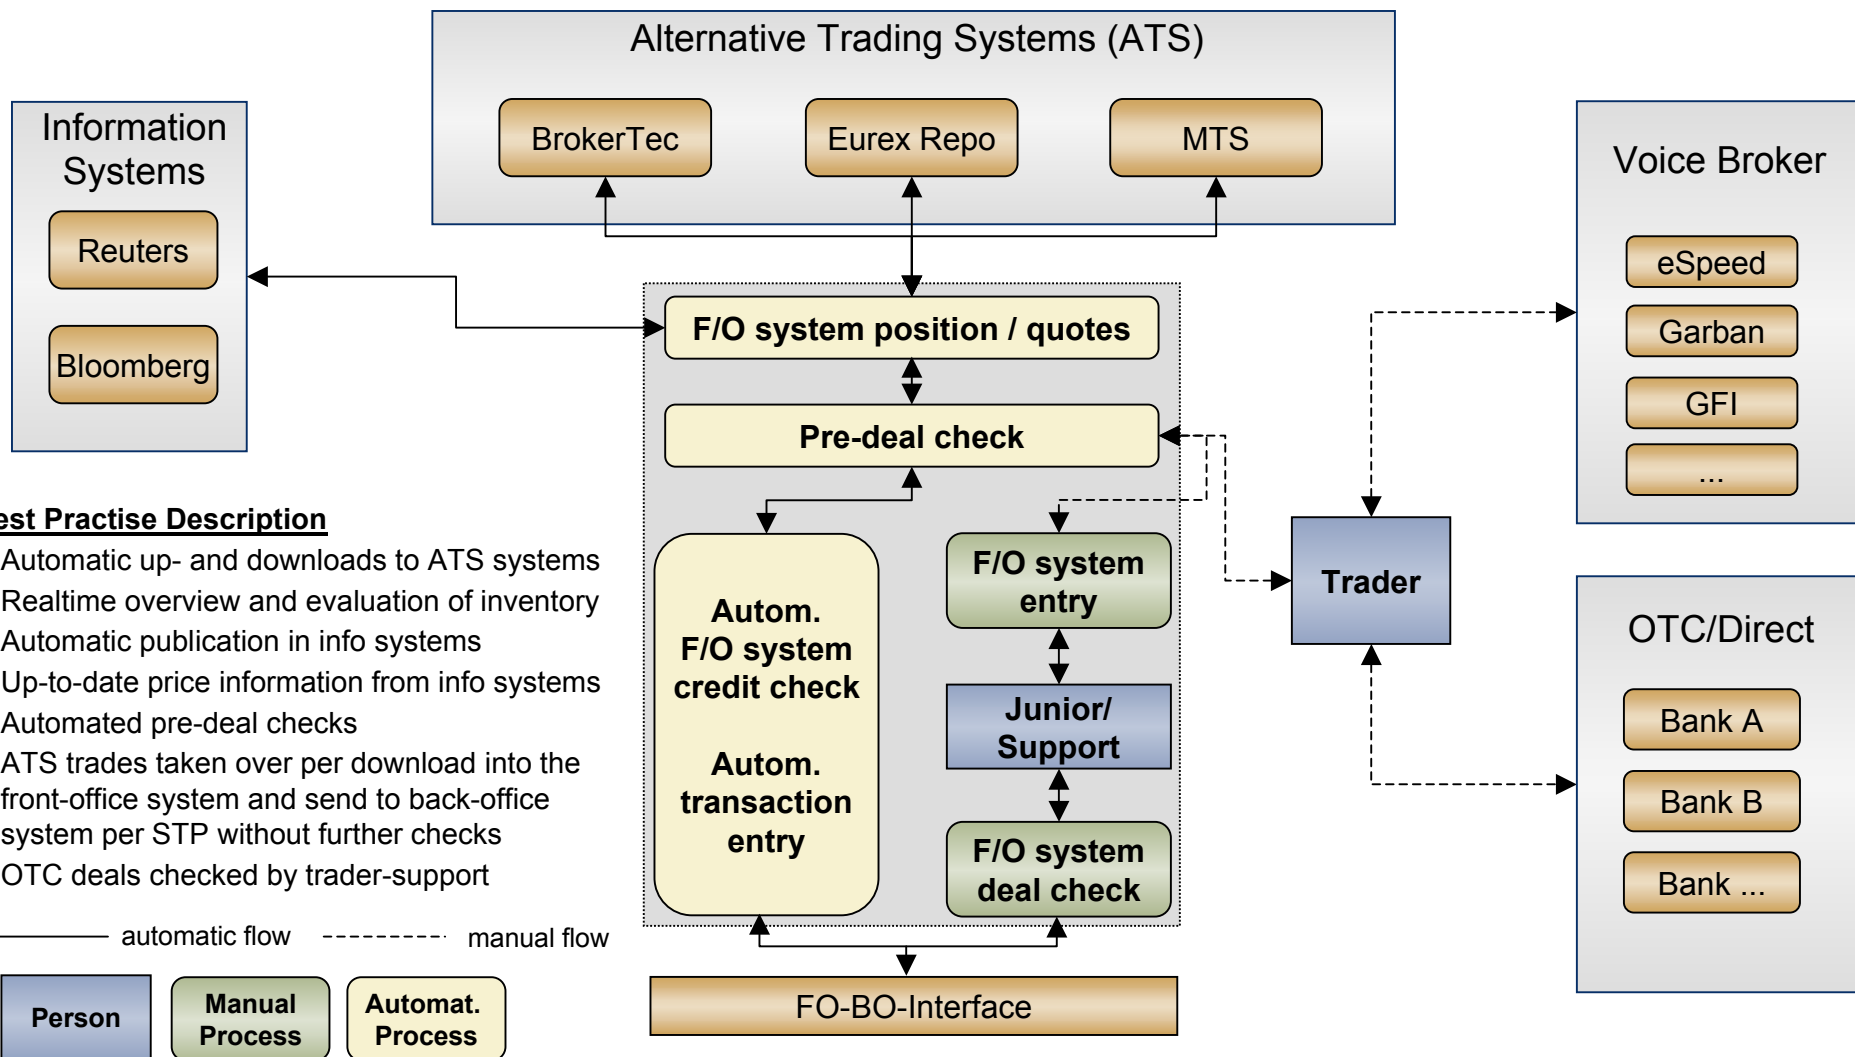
Alternative Trading Systems (ATS)

BrokerTec

Eurex Repo

MTS

Information Systems

Reuters

Bloomberg

Voice Broker

eSpeed

Garban

GFI

...

F/O system position / quotes

Pre-deal check

Autom. F/O system credit check

Autom. transaction entry

F/O system entry

Junior/ Support

F/O system deal check

Trader

OTC/Direct

Bank A

Bank B

Bank ...

FO-BO-Interface

est Practise Description

Automatic up- and downloads to ATS systems

Realtime overview and evaluation of inventory

Automatic publication in info systems

Up-to-date price information from info systems

Automated pre-deal checks

ATS trades taken over per download into the front-office system and send to back-office system per STP without further checks

OTC deals checked by trader-support

automatic flow

manual flow

Person

Manual Process

Automat. Process